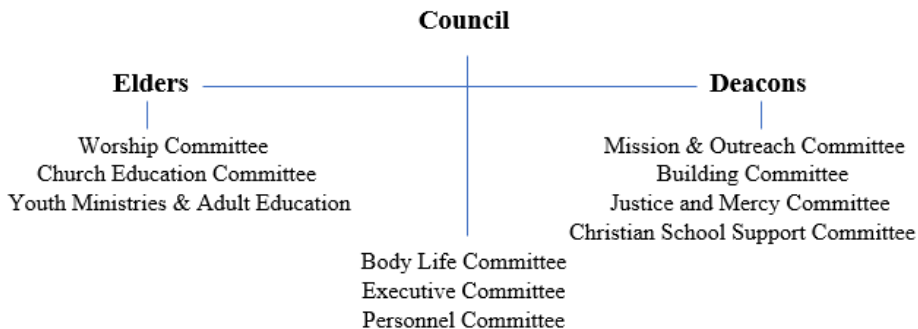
Council

Elders

Worship Committee
Church Education Committee
Youth Ministries & Adult Education

Deacons

Mission & Outreach Committee
Building Committee
Justice and Mercy Committee
Christian School Support Committee

Body Life Committee
Executive Committee
Personnel Committee